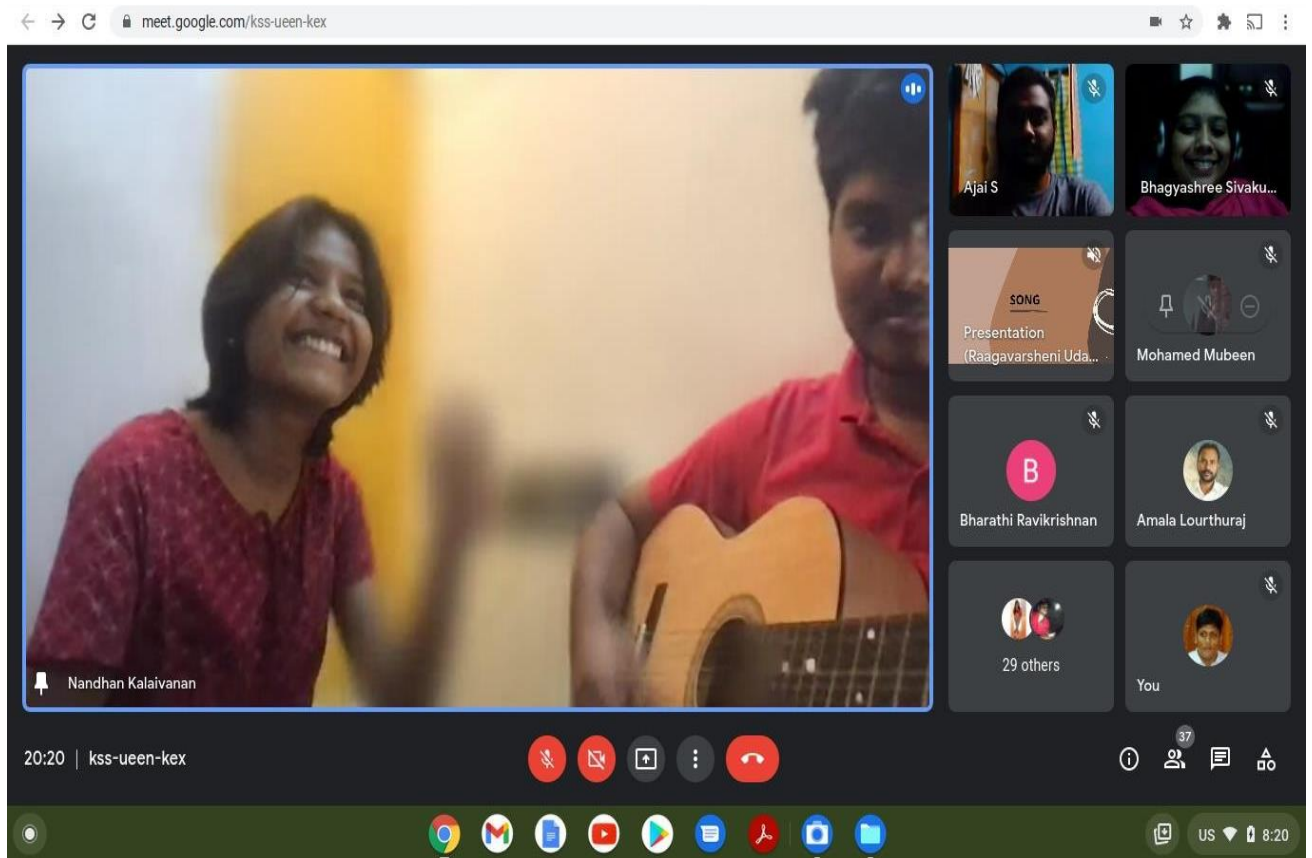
meet.google.com/kss-ueen-kex

Nandhan Kalaivanan

Ajai S

Bhagyashree Sivaku...

SONG

Presentation (Raagavarsheni Uda...

Mohamed Mubeen

B

Bharathi Ravikrishnan

Amala Lourthuraj

29 others

You

20:20 | kss-ueen-kex

37

US 8:20